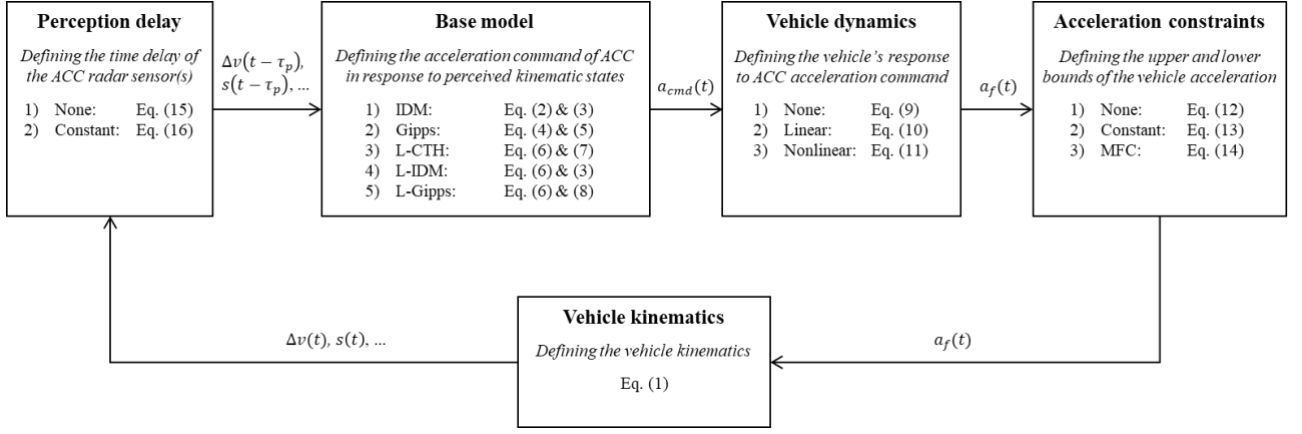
**Perception delay**

*Defining the time delay of the ACC radar sensor(s)*

1) None: Eq. (15)
2) Constant: Eq. (16)

$\Delta v(t-\tau_p)$, $s(t-\tau_p)$, ...

**Base model**

*Defining the acceleration command of ACC in response to perceived kinematic states*

1) IDM: Eq. (2) & (3)
2) Gipps: Eq. (4) & (5)
3) L-CTH: Eq. (6) & (7)
4) L-IDM: Eq. (6) & (3)
5) L-Gipps: Eq. (6) & (8)

$a_{cmd}(t)$

**Vehicle dynamics**

*Defining the vehicle's response to ACC acceleration command*

1) None: Eq. (9)
2) Linear: Eq. (10)
3) Nonlinear: Eq. (11)

$a_f(t)$

**Acceleration constraints**

*Defining the upper and lower bounds of the vehicle acceleration*

1) None: Eq. (12)
2) Constant: Eq. (13)
3) MFC: Eq. (14)

$\Delta v(t)$, $s(t)$, ...

**Vehicle kinematics**

*Defining the vehicle kinematics*

Eq. (1)

$a_f(t)$